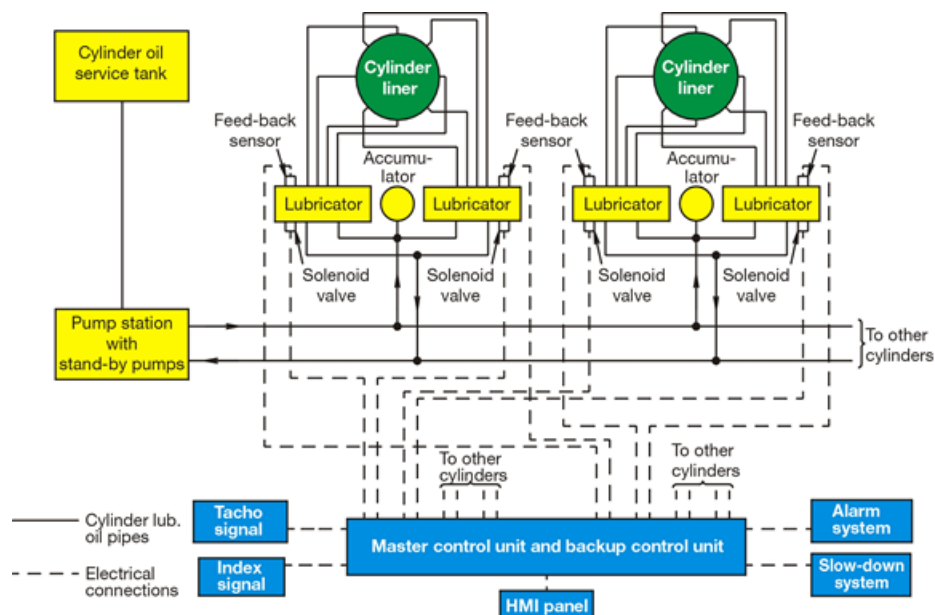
Cylinder oil service tank

Cylinder liner

Cylinder liner

Feed-back sensor

Feed-back sensor

Feed-back sensor

Accumulator

Accumulator

Lubricator

Lubricator

Lubricator

Lubricator

Solenoid valve

Solenoid valve

Solenoid valve

Solenoid valve

Pump station with stand-by pumps

To other cylinders

To other cylinders

To other cylinders

Tacho signal

Index signal

Master control unit and backup control unit

Alarm system

Slow-down system

HMI panel

Cylinder lub. oil pipes

Electrical connections